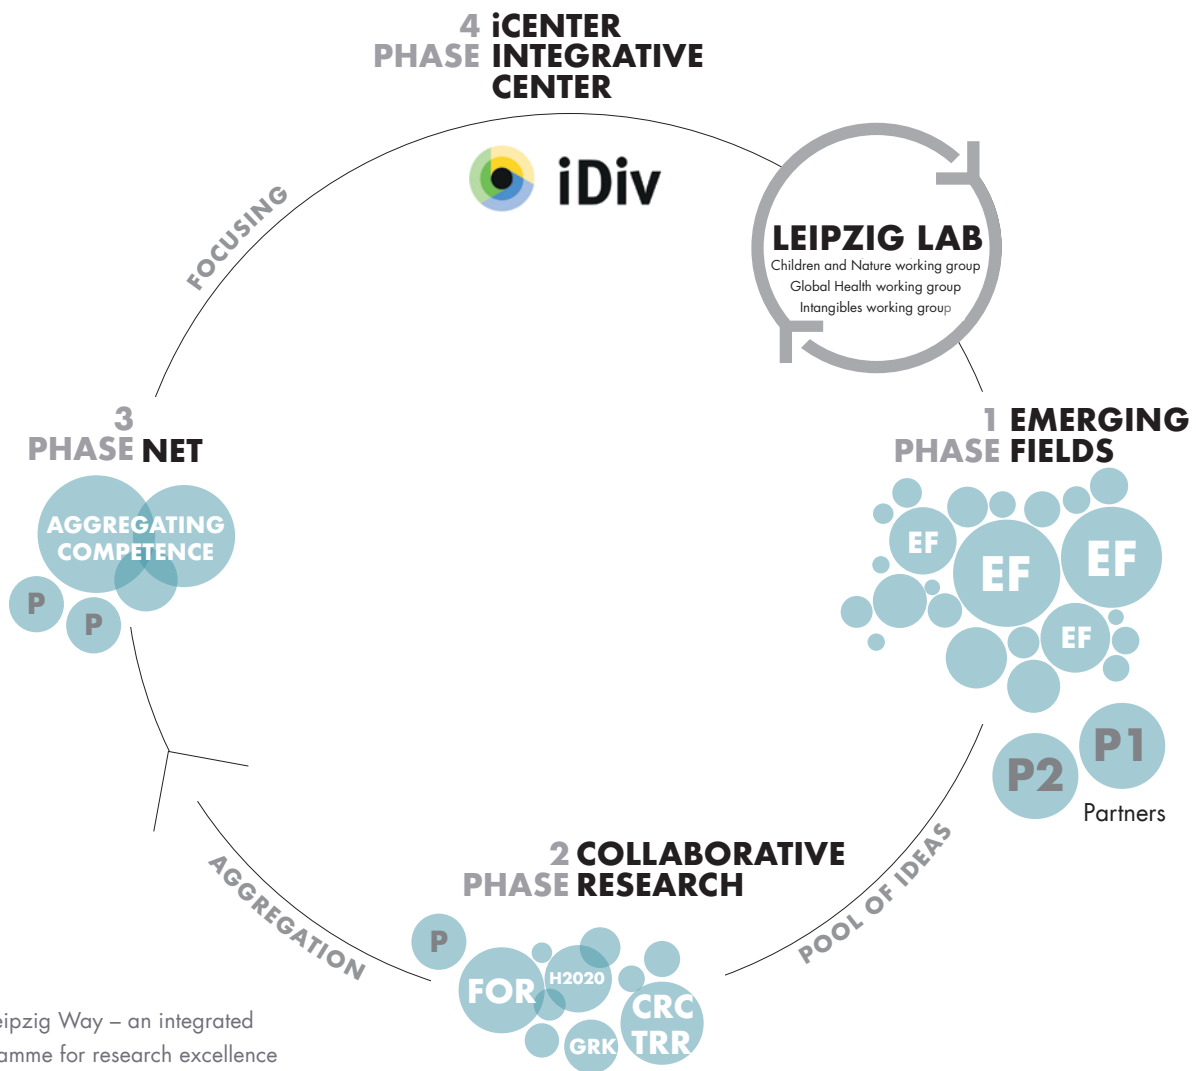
4 iCENTER
PHASE INTEGRATIVE CENTER

iDiv

FOCUSING

LEIPZIG LAB
Children and Nature working group
Global Health working group
Intangibles working group

1 EMERGING
PHASE FIELDS

EF
EF
EF
EF

P1
P2
Partners

3
PHASE NET

AGGREGATING COMPETENCE

P
P

2 COLLABORATIVE
PHASE RESEARCH

POOL OF IDEAS

AGGREGATION

P
FOR
H2020
CRC
TRR
GRK

eipzig Way – an integrated
amme for research excellence